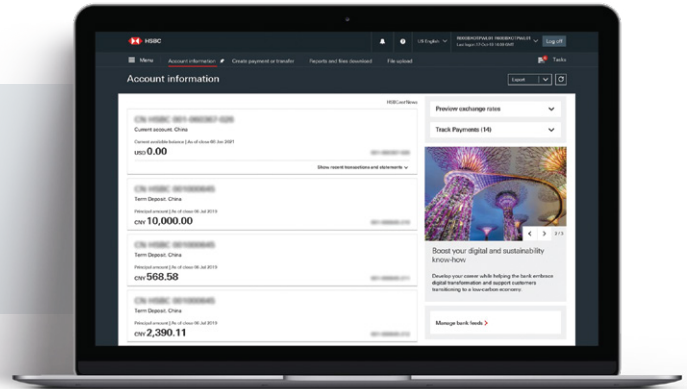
HSBC

US English

Log off

Menu

Account information

Create payment or transfer

Reports and files download

File upload

Tasks

Account information

Export

HSBCnet News

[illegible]

Current account, China

Current available balance | As of close 05 Jun 2017

USD 0.00

Show recent transactions and statements

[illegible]

Term Deposit, China

Principal amount | As of close 06 Jul 2019

CNY 10,000.00

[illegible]

Term Deposit, China

Principal amount | As of close 06 Jul 2019

CNY 568.58

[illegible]

Term Deposit, China

Principal amount | As of close 06 Jul 2019

CNY 2,390.11

Preview exchange rates

Track Payments (14)

Boost your digital and sustainability know-how

Develop your career while helping the bank embrace digital transformation and support customers transitioning to a low-carbon economy.

Manage bank feeds